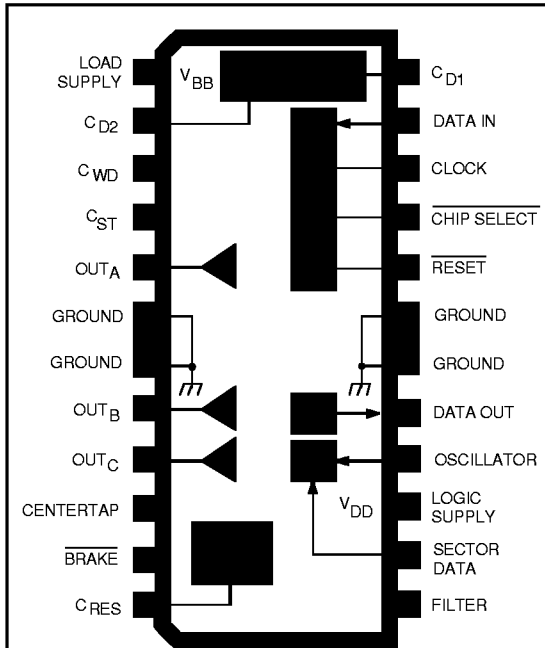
LOAD SUPPLY
$V_{BB}$
$C_{D1}$
$C_{D2}$
DATA IN
$C_{WD}$
CLOCK
$C_{ST}$
$\overline{\text{CHIP SELECT}}$
$OUT_A$
$\overline{\text{RESET}}$
GROUND
GROUND
GROUND
GROUND
$OUT_B$
DATA OUT
$OUT_C$
OSCILLATOR
$V_{DD}$
CENTERTAP
LOGIC SUPPLY
$\overline{\text{BRAKE}}$
SECTOR DATA
$C_{RES}$
FILTER